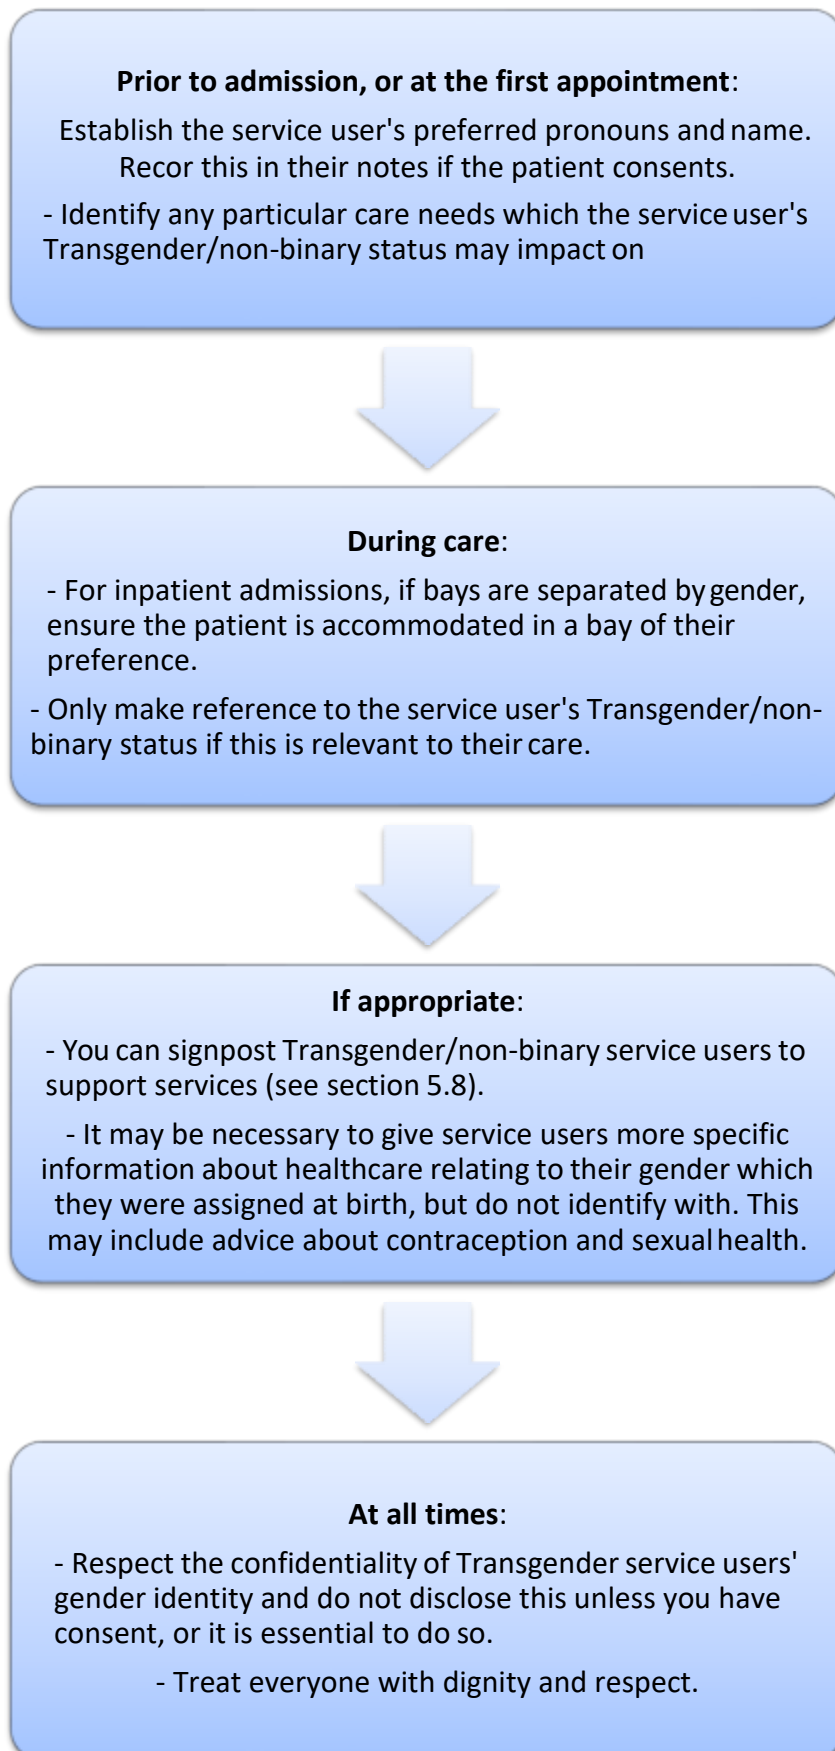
**Prior to admission, or at the first appointment**:

Establish the service user's preferred pronouns and name. Recor this in their notes if the patient consents.

- Identify any particular care needs which the service user's Transgender/non-binary status may impact on

**During care**:

- For inpatient admissions, if bays are separated by gender, ensure the patient is accommodated in a bay of their preference.

- Only make reference to the service user's Transgender/non-binary status if this is relevant to their care.

**If appropriate**:

- You can signpost Transgender/non-binary service users to support services (see section 5.8).

- It may be necessary to give service users more specific information about healthcare relating to their gender which they were assigned at birth, but do not identify with. This may include advice about contraception and sexual health.

**At all times**:

- Respect the confidentiality of Transgender service users' gender identity and do not disclose this unless you have consent, or it is essential to do so.

- Treat everyone with dignity and respect.